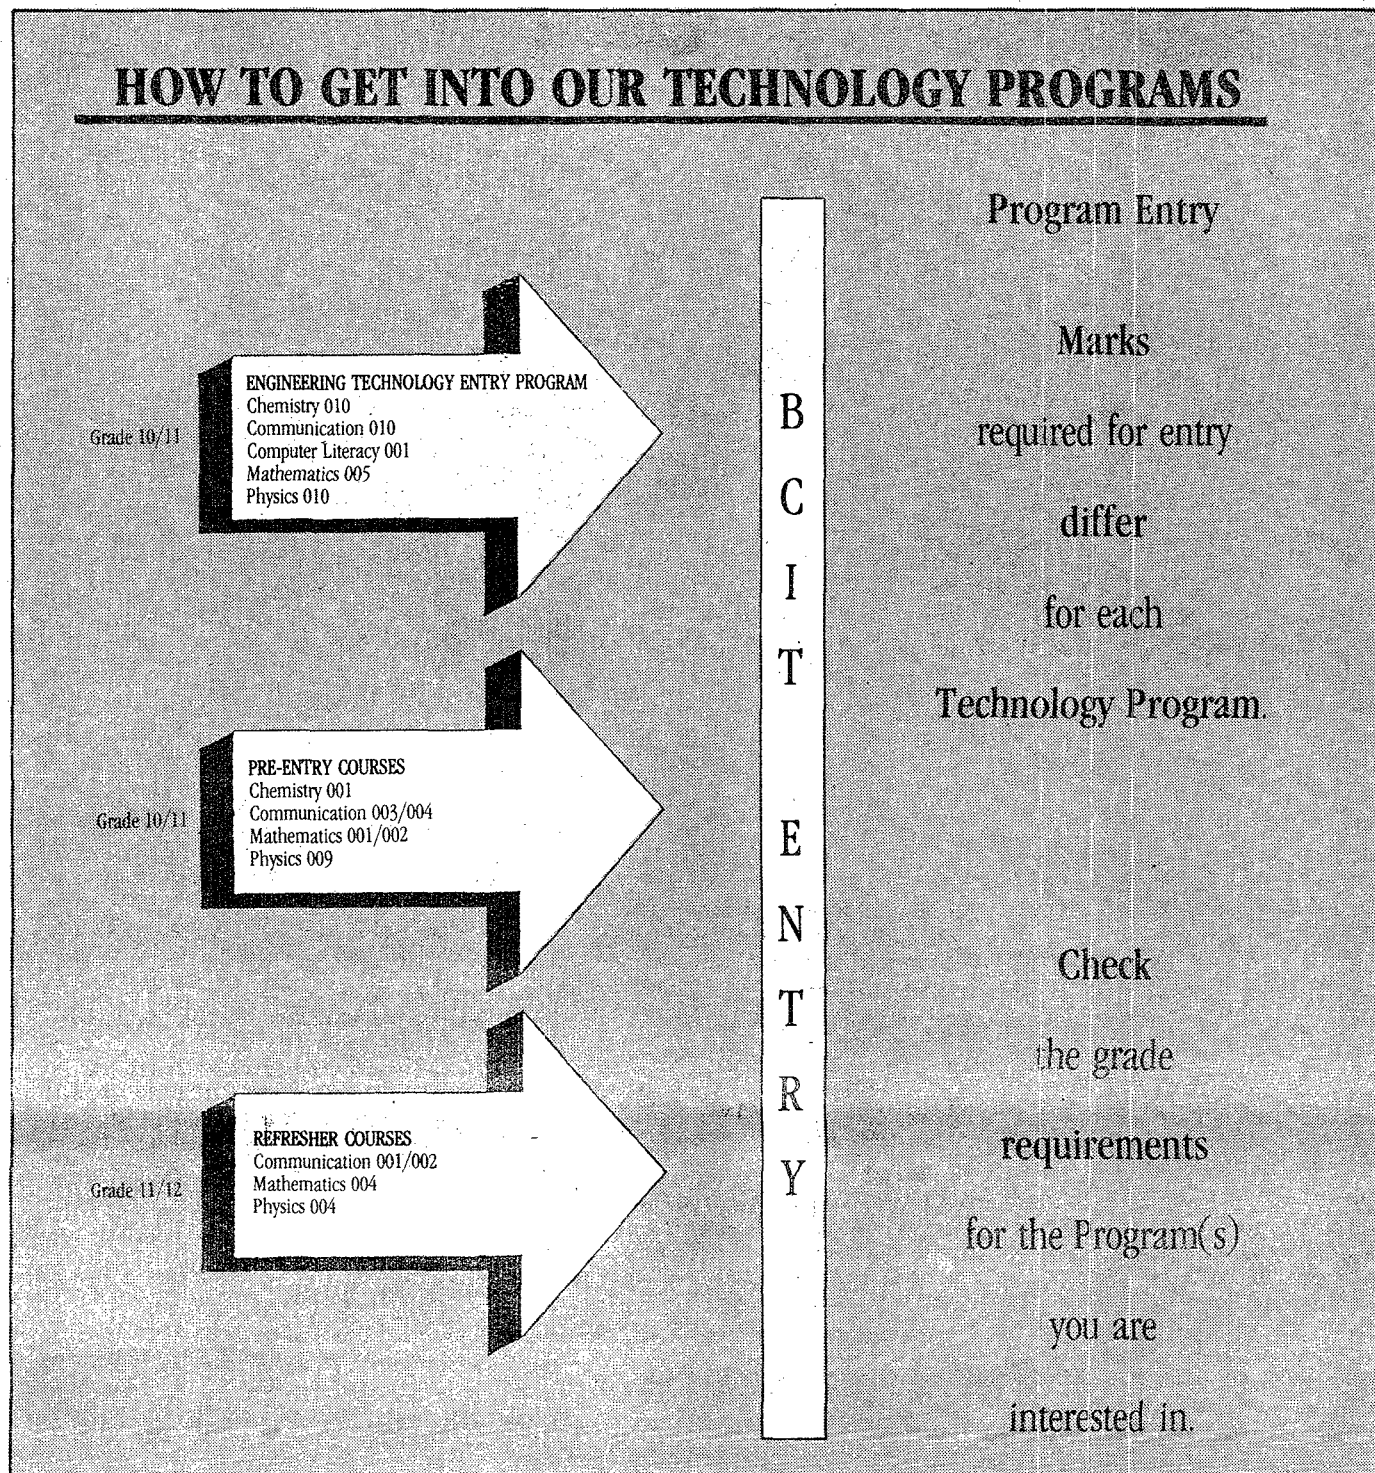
HOW TO GET INTO OUR TECHNOLOGY PROGRAMS

Grade 10/11

ENGINEERING TECHNOLOGY ENTRY PROGRAM
Chemistry 010
Communication 010
Computer Literacy 001
Mathematics 005
Physics 010

Grade 10/11

PRE-ENTRY COURSES
Chemistry 001
Communication 003/004
Mathematics 001/002
Physics 009

Grade 11/12

REFRESHER COURSES
Communication 001/002
Mathematics 004
Physics 004

B C I T ENTRY

Program Entry

Marks

required for entry

differ

for each

Technology Program.

Check

the grade

requirements

for the Program(s)

you are

interested in.